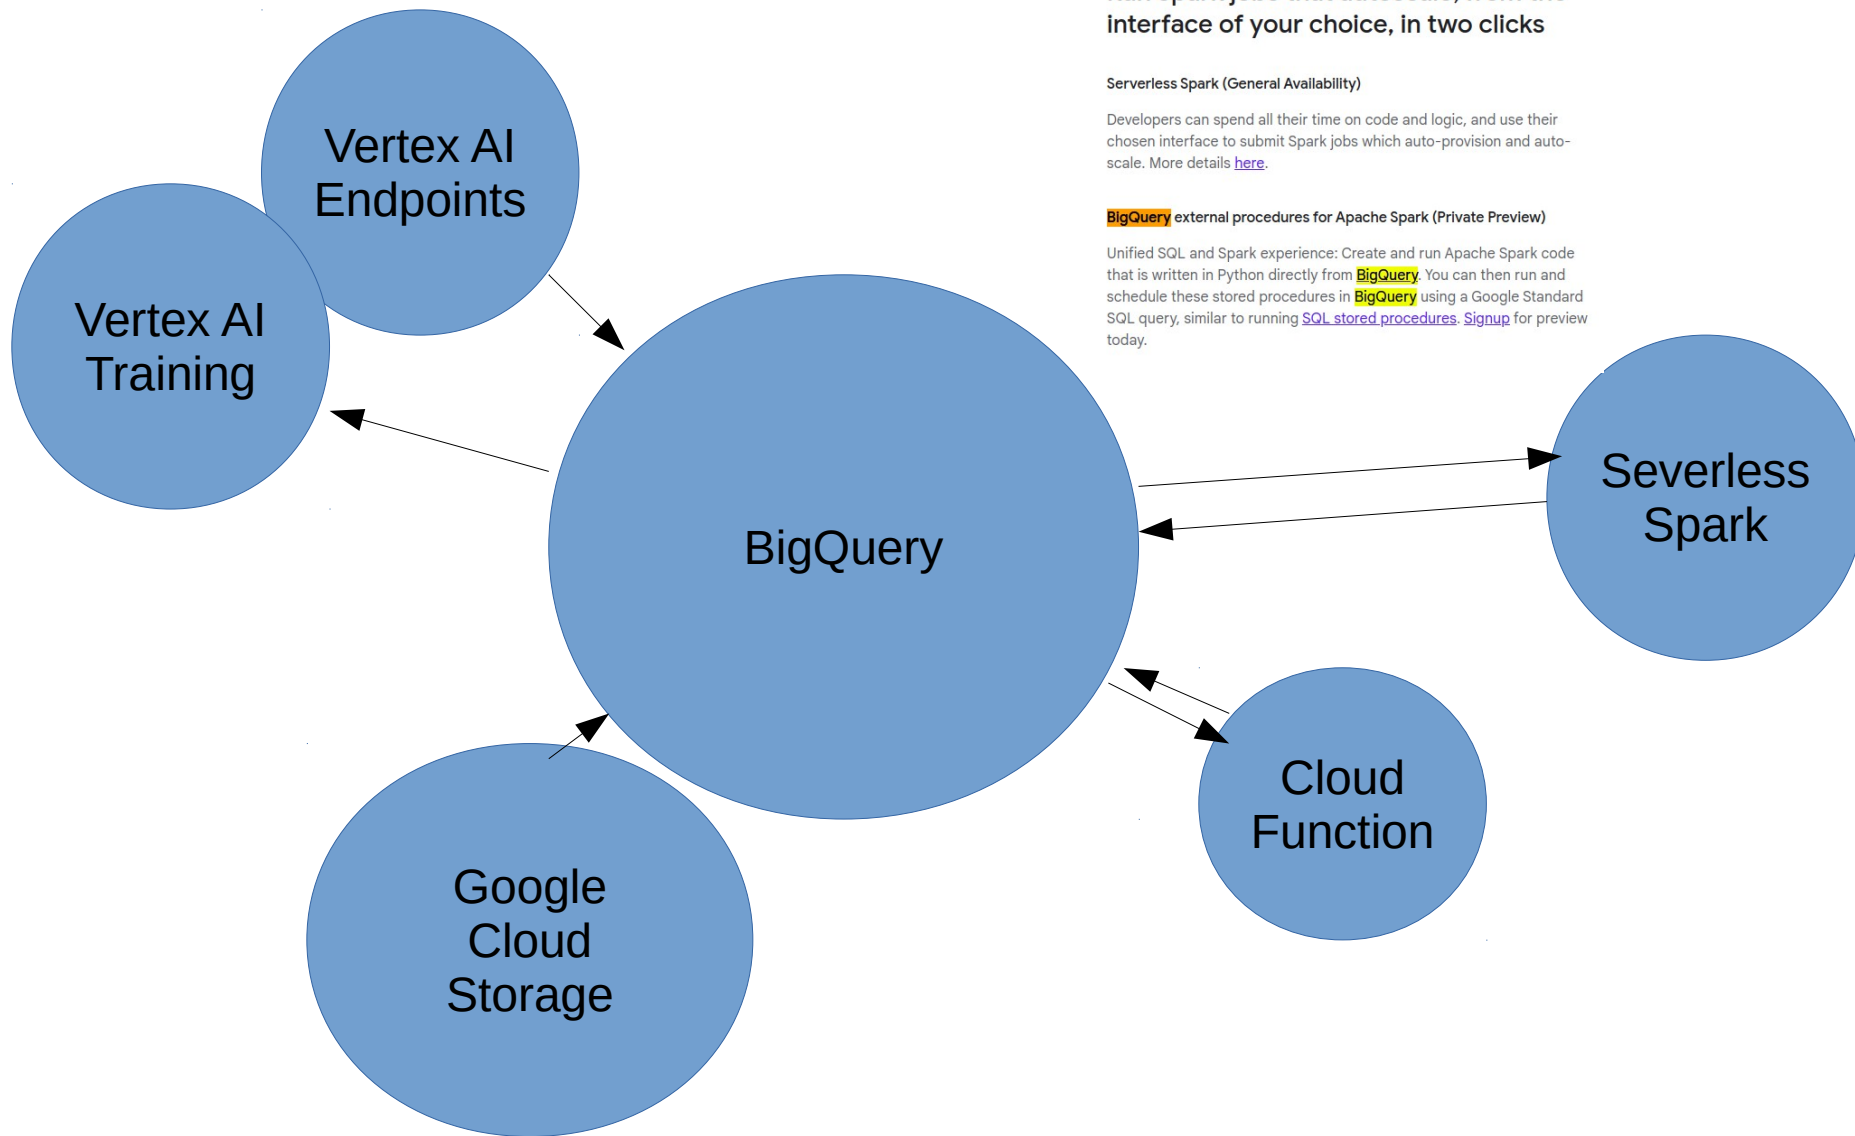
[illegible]
interface of your choice, in two clicks

Serverless Spark (General Availability)

Developers can spend all their time on code and logic, and use their chosen interface to submit Spark jobs which auto-provision and autoscale. More details here.

BigQuery external procedures for Apache Spark (Private Preview)

Unified SQL and Spark experience: Create and run Apache Spark code that is written in Python directly from BigQuery. You can then run and schedule these stored procedures in BigQuery using a Google Standard SQL query, similar to running SQL stored procedures. Signup for preview today.

Vertex AI Endpoints

Vertex AI Training

BigQuery

Severless Spark

Cloud Function

Google Cloud Storage